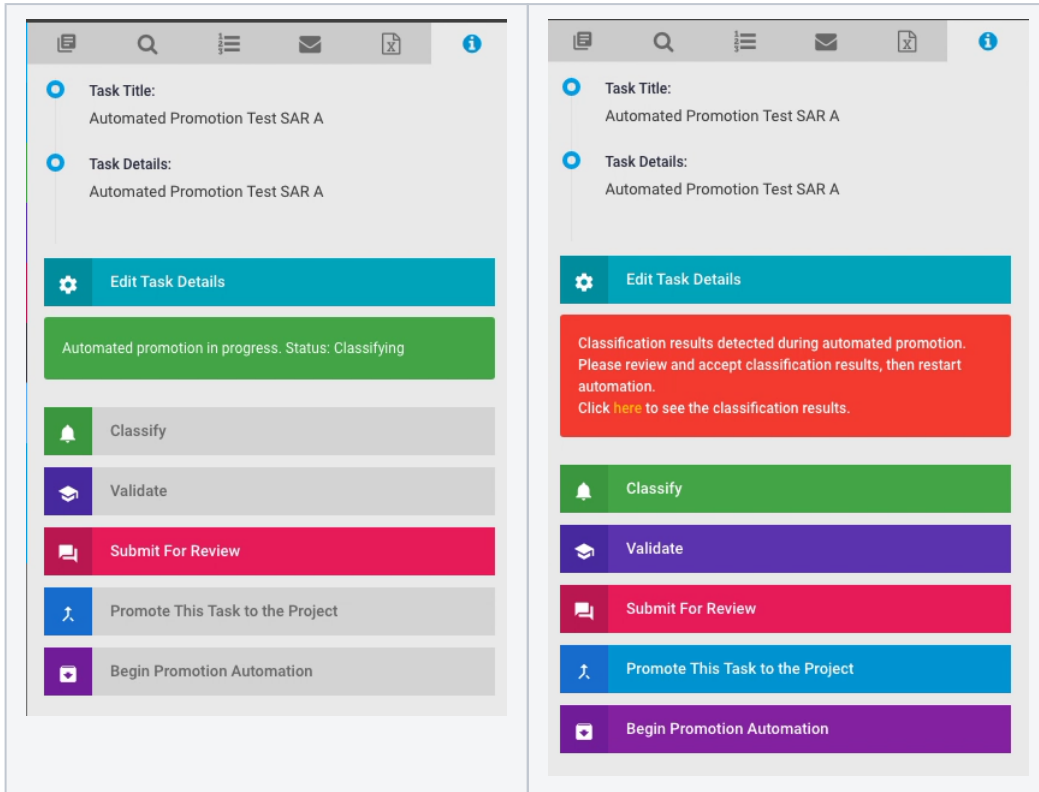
Task Title:
Automated Promotion Test SAR A

Task Details:
Automated Promotion Test SAR A

Edit Task Details

Automated promotion in progress. Status: Classifying

Classify

Validate

Submit For Review

Promote This Task to the Project

Begin Promotion Automation

Task Title:
Automated Promotion Test SAR A

Task Details:
Automated Promotion Test SAR A

Edit Task Details

Classification results detected during automated promotion. Please review and accept classification results, then restart automation.
Click here to see the classification results.

Classify

Validate

Submit For Review

Promote This Task to the Project

Begin Promotion Automation